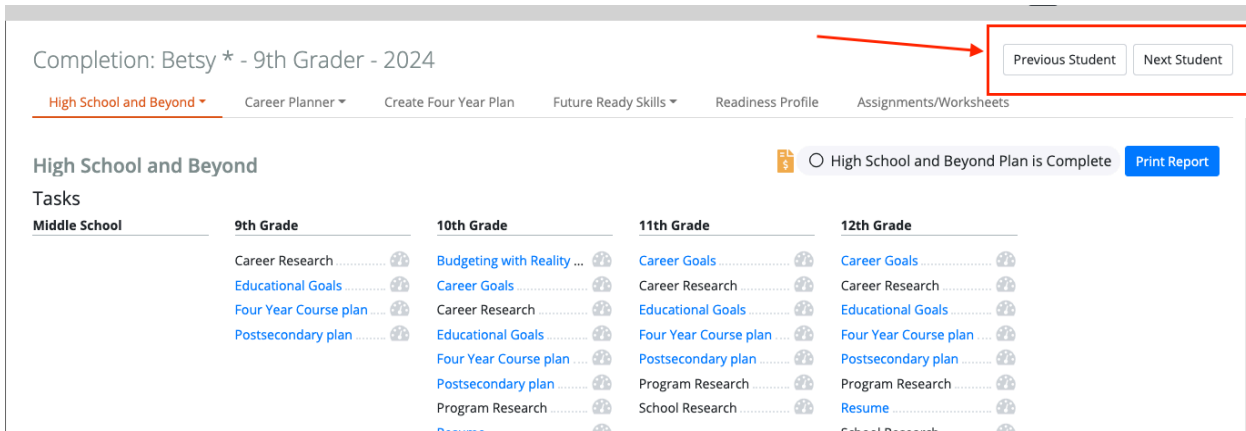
Completion: Betsy * - 9th Grader - 2024

Previous Student
Next Student

High School and Beyond
Career Planner
Create Four Year Plan
Future Ready Skills
Readiness Profile
Assignments/Worksheets

High School and Beyond

High School and Beyond Plan is Complete
Print Report

Tasks

Middle School

9th Grade
Career Research
Educational Goals
Four Year Course plan
Postsecondary plan

10th Grade
Budgeting with Reality ...
Career Goals
Career Research
Educational Goals
Four Year Course plan
Postsecondary plan
Program Research
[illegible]

11th Grade
Career Goals
Career Research
Educational Goals
Four Year Course plan
Postsecondary plan
Program Research
School Research

12th Grade
Career Goals
Career Research
Educational Goals
Four Year Course plan
Postsecondary plan
Program Research
Resume
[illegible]